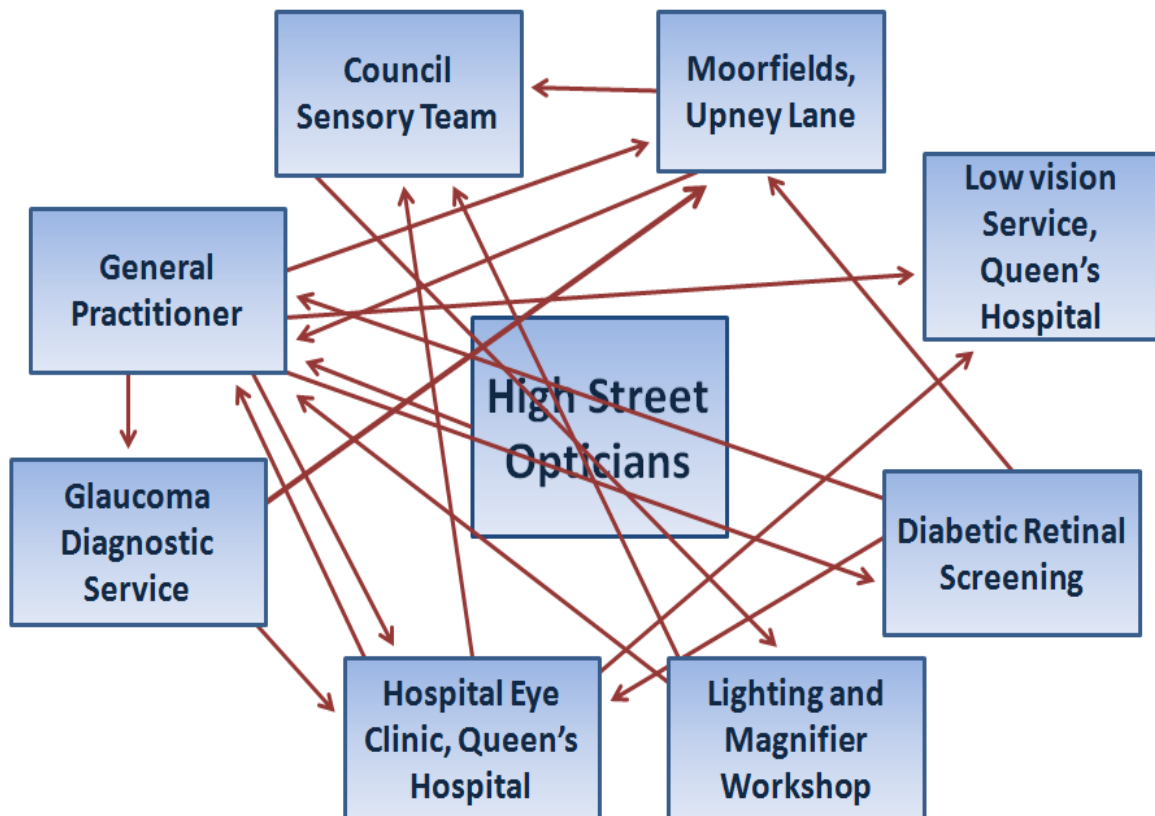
Council Sensory Team

Moorfields, Upney Lane

Low vision Service, Queen's Hospital

General Practitioner

High Street Opticians

Glaucoma Diagnostic Service

Diabetic Retinal Screening

Hospital Eye Clinic, Queen's Hospital

Lighting and Magnifier Workshop